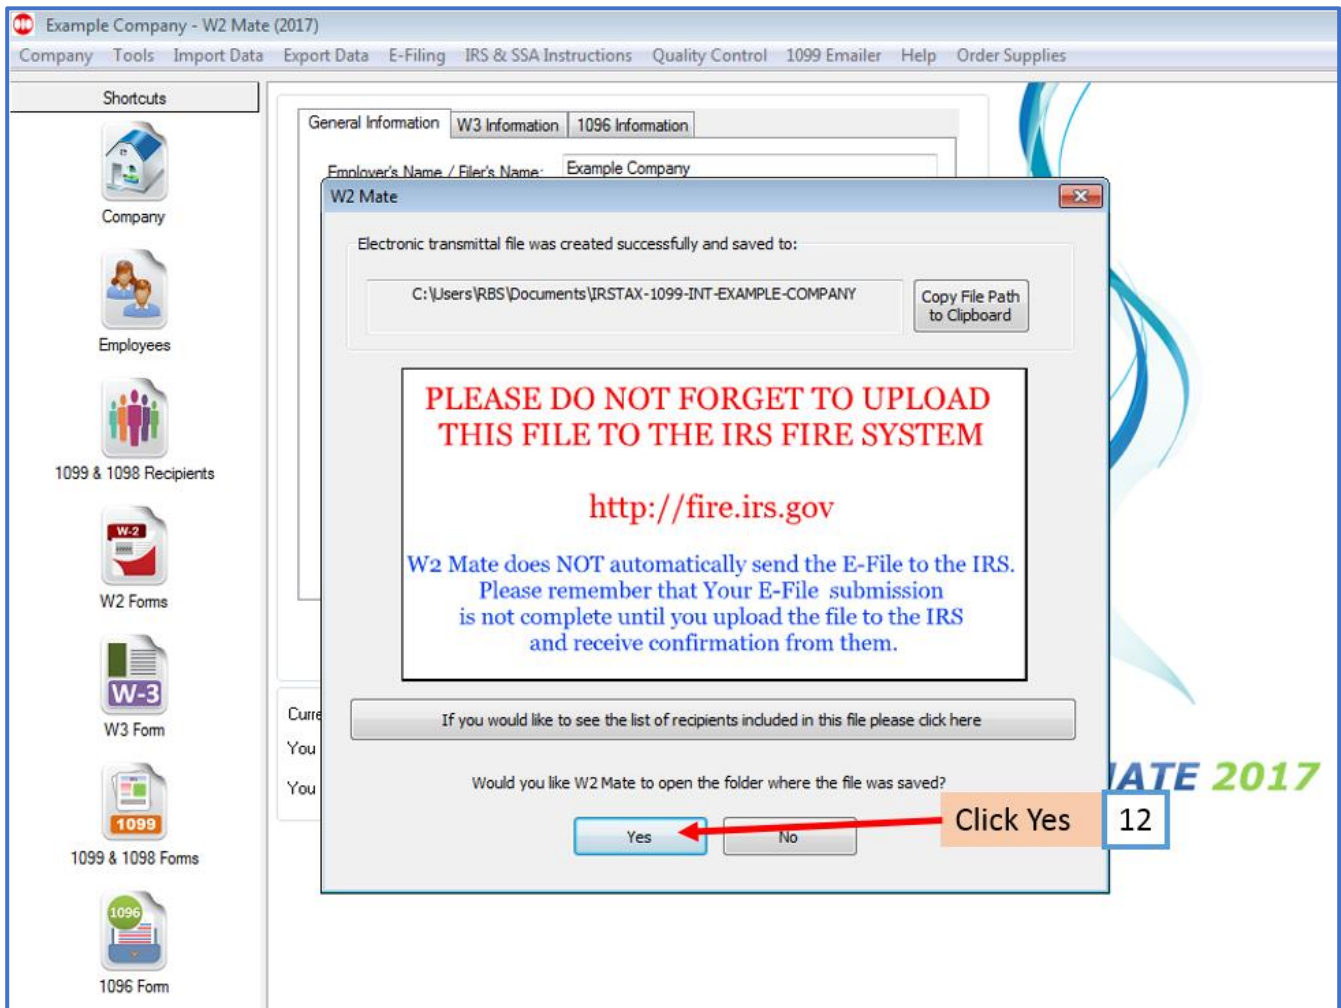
Example Company - W2 Mate (2017)

Company Tools Import Data Export Data E-Filing IRS & SSA Instructions Quality Control 1099 Emailer Help Order Supplies

Shortcuts

Company

Employees

1099 & 1098 Recipients

W-2

W2 Forms

W-3

W3 Form

1099

1099 & 1098 Forms

1096

1096 Form

General Information W3 Information 1096 Information

Employer's Name / Filer's Name: Example Company

Curr

You

You

W2 Mate

Electronic transmittal file was created successfully and saved to:

C:\Users\RBS\Documents\IRSTAX-1099-INT-EXAMPLE-COMPANY

Copy File Path to Clipboard

PLEASE DO NOT FORGET TO UPLOAD THIS FILE TO THE IRS FIRE SYSTEM

http://fire.irs.gov

W2 Mate does NOT automatically send the E-File to the IRS. Please remember that Your E-File submission is not complete until you upload the file to the IRS and receive confirmation from them.

If you would like to see the list of recipients included in this file please click here

Would you like W2 Mate to open the folder where the file was saved?

Yes No

Click Yes

12

ATE 2017